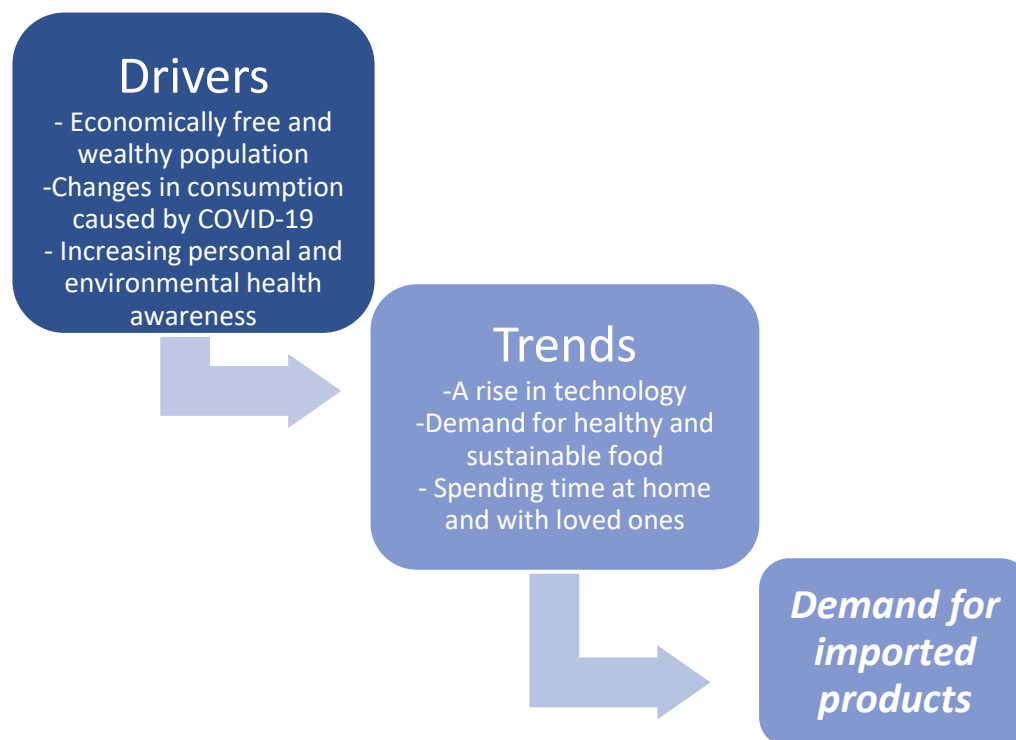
Drivers
- Economically free and wealthy population
-Changes in consumption caused by COVID-19
- Increasing personal and environmental health awareness

Trends
-A rise in technology
-Demand for healthy and sustainable food
- Spending time at home and with loved ones

*Demand for imported products*